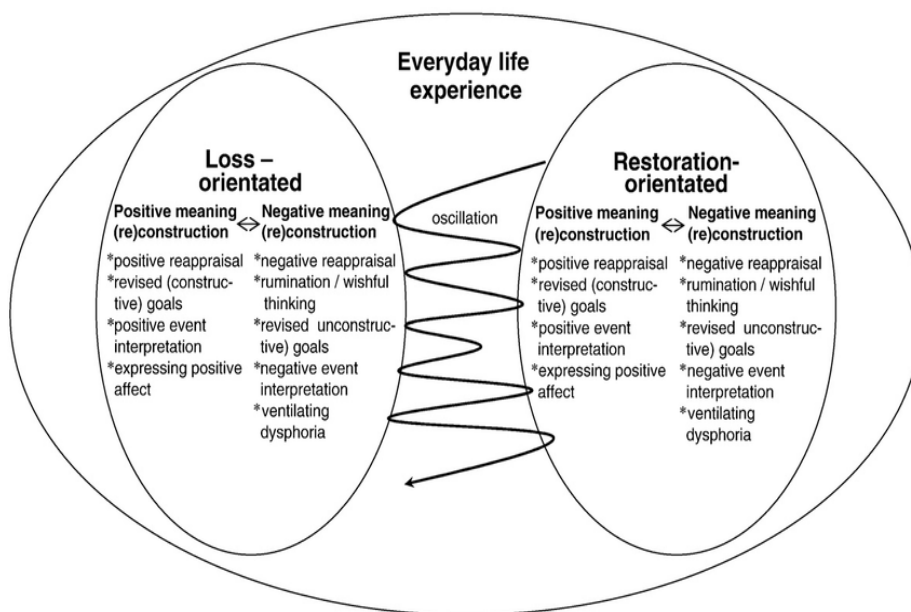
Everyday life experience

Loss – orientated

Positive meaning (re)construction $\Leftrightarrow$ Negative meaning (re)construction

*positive reappraisal
*revised (constructive) goals
*positive event interpretation
*expressing positive affect

*negative reappraisal
*rumination / wishful thinking
*revised unconstructive) goals
*negative event interpretation
*ventilating dysphoria

oscillation

Restoration-orientated

Positive meaning (re)construction $\Leftrightarrow$ Negative meaning (re)construction

*positive reappraisal
*revised (constructive) goals
*positive event interpretation
*expressing positive affect

*negative reappraisal
*rumination / wishful thinking
*revised unconstructive) goals
*negative event interpretation
*ventilating dysphoria